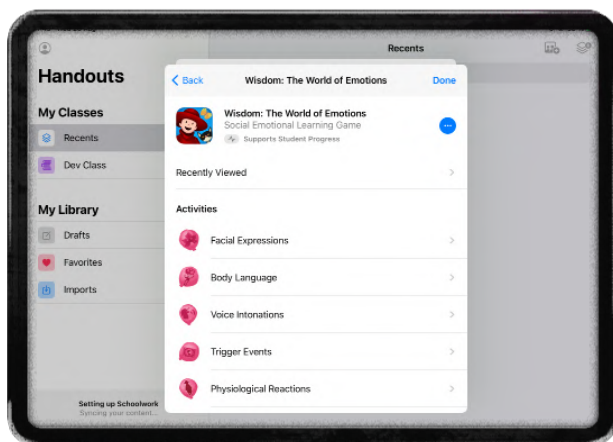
Handouts

My Classes

Recents

Dev Class

My Library

Drafts

Favorites

Imports

Setting up Schoolwork
Syncing your content...

Recents

Back

Wisdom: The World of Emotions

Done

Wisdom: The World of Emotions
Social Emotional Learning Game
Supports Student Progress

Recently Viewed

Activities

Facial Expressions

Body Language

Voice Intonations

Trigger Events

Physiological Reactions